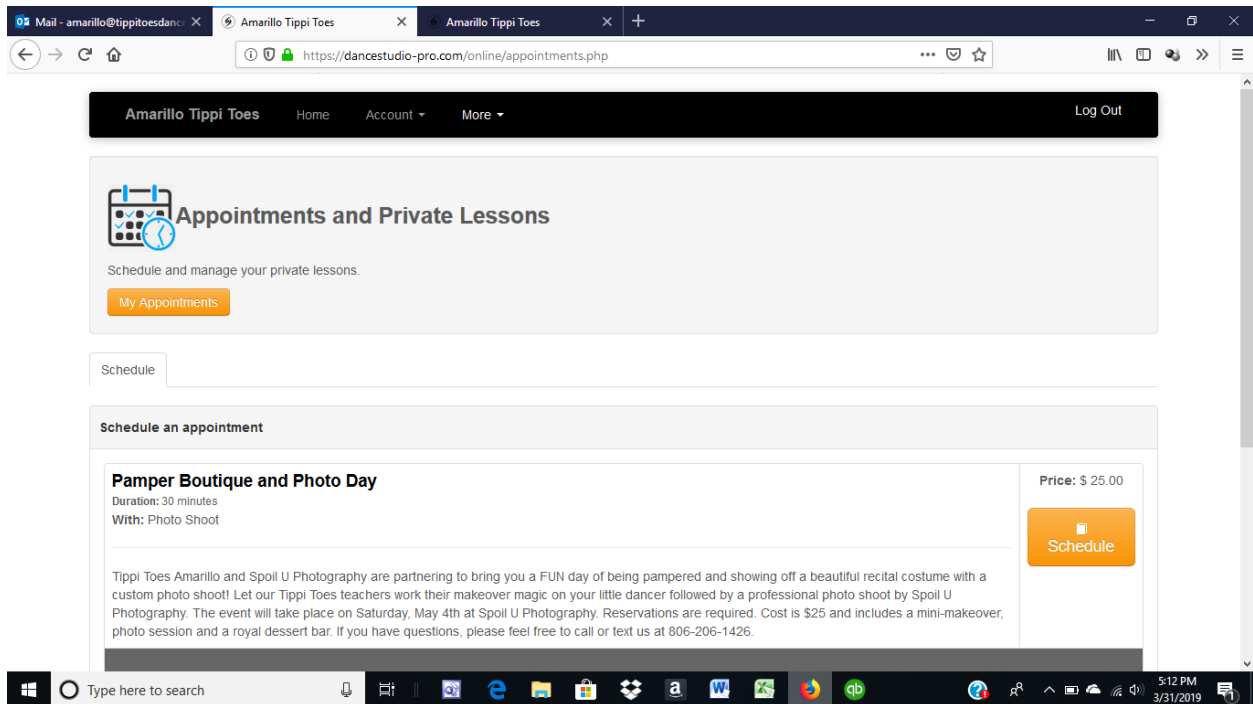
Mail - amarillo@tippitoesdance
Amarillo Tippi Toes
Amarillo Tippi Toes

https://dancestudio-pro.com/online/appointments.php

Amarillo Tippi Toes Home Account More Log Out

Appointments and Private Lessons

Schedule and manage your private lessons.

My Appointments

Schedule

Schedule an appointment

Pamper Boutique and Photo Day
Duration: 30 minutes
With: Photo Shoot

Price: $ 25.00

Schedule

Tippi Toes Amarillo and Spoil U Photography are partnering to bring you a FUN day of being pampered and showing off a beautiful recital costume with a custom photo shoot! Let our Tippi Toes teachers work their makeover magic on your little dancer followed by a professional photo shoot by Spoil U Photography. The event will take place on Saturday, May 4th at Spoil U Photography. Reservations are required. Cost is $25 and includes a mini-makeover, photo session and a royal dessert bar. If you have questions, please feel free to call or text us at 806-206-1426.

Type here to search
5:12 PM
3/31/2019